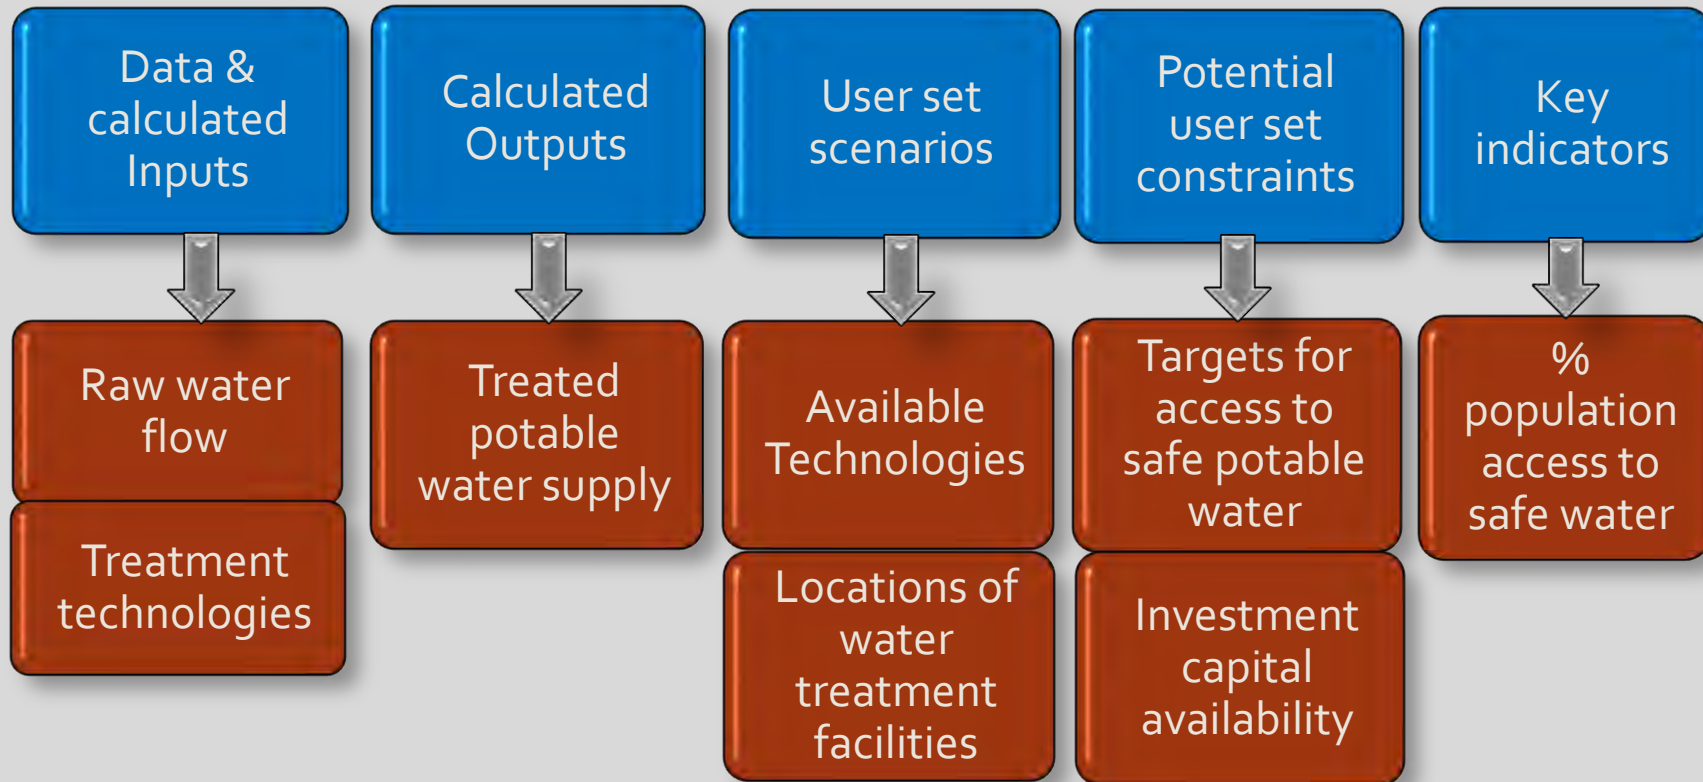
Data & calculated Inputs

Raw water flow

Treatment technologies

Calculated Outputs

Treated potable water supply

User set scenarios

Available Technologies

Locations of water treatment facilities

Potential user set constraints

Targets for access to safe potable water

Investment capital availability

Key indicators

% population access to safe water